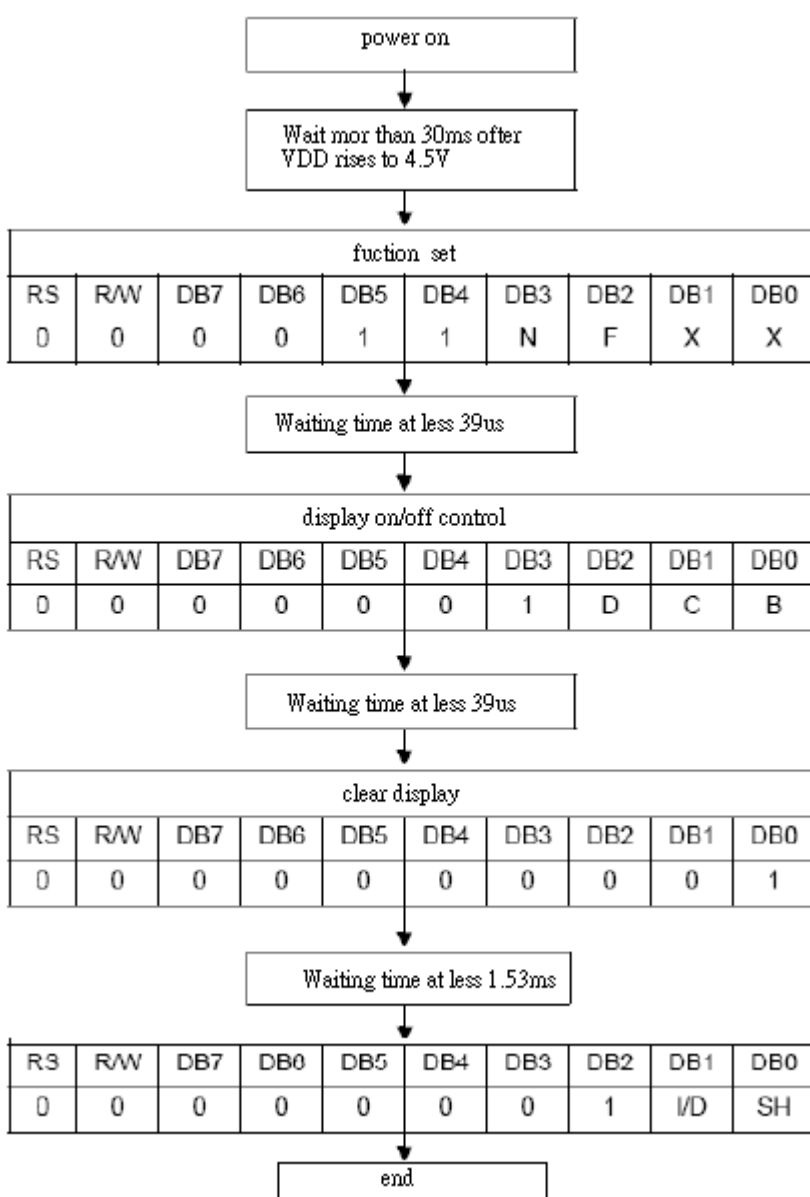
power on

Wait mor than 30ms ofter VDD rises to 4.5V

| fuction set | | | | | | | | | |
|---|---|---|---|---|---|---|---|---|---|
| RS | R/W | DB7 | DB6 | DB5 | DB4 | DB3 | DB2 | DB1 | DB0 |
| 0 | 0 | 0 | 0 | 1 | 1 | N | F | X | X |

Waiting time at less 39us

| display on/off control | | | | | | | | | |
|---|---|---|---|---|---|---|---|---|---|
| RS | R/W | DB7 | DB6 | DB5 | DB4 | DB3 | DB2 | DB1 | DB0 |
| 0 | 0 | 0 | 0 | 0 | 0 | 1 | D | C | B |

Waiting time at less 39us

| clear display | | | | | | | | | |
|---|---|---|---|---|---|---|---|---|---|
| RS | R/W | DB7 | DB6 | DB5 | DB4 | DB3 | DB2 | DB1 | DB0 |
| 0 | 0 | 0 | 0 | 0 | 0 | 0 | 0 | 0 | 1 |

Waiting time at less 1.53ms

| RS | R/W | DB7 | DB0 | DB5 | DB4 | DB3 | DB2 | DB1 | DB0 |
|---|---|---|---|---|---|---|---|---|---|
| 0 | 0 | 0 | 0 | 0 | 0 | 0 | 1 | I/D | SH |

end